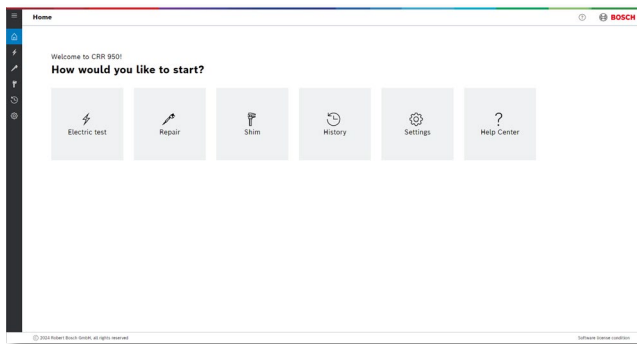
Home

BOSCH

Welcome to CRR 950!

How would you like to start?

Electric test

Repair

Shim

History

Settings

?

Help Center

© 2024 Robert Bosch GmbH, all rights reserved

Software license condition